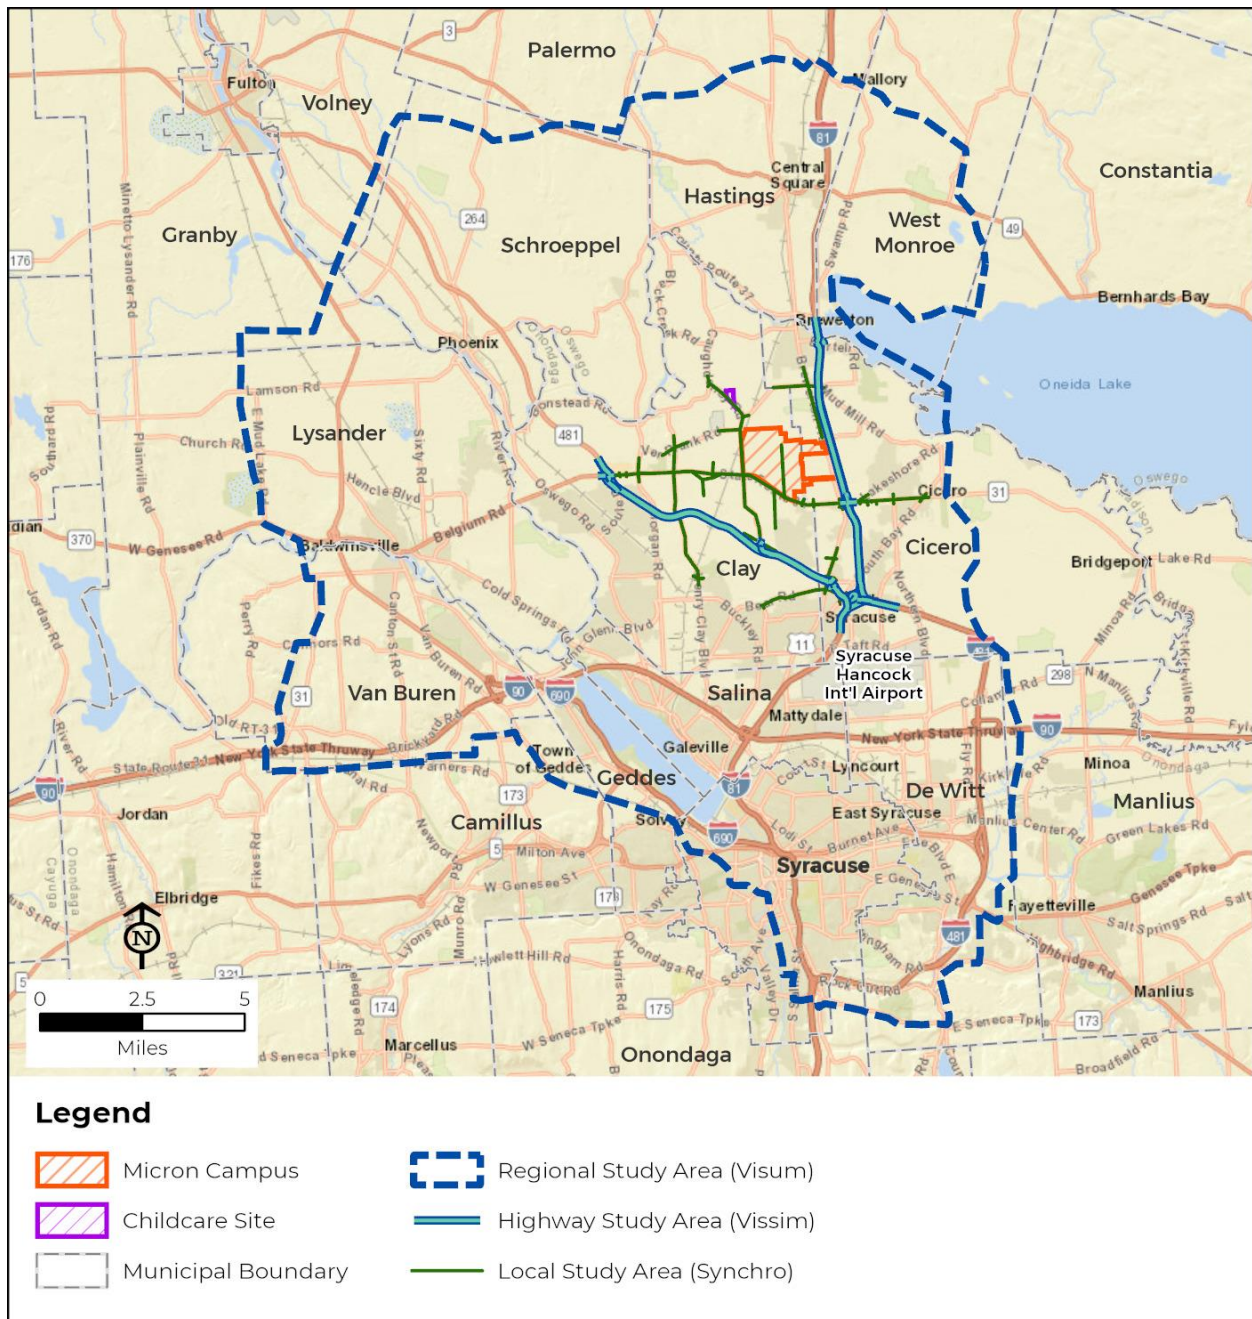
Palermo
3
Fulton
Volney
Mallory
81
Central Square
Constantia
Hastings
Granby
264
Schroeppel
West Monroe
49
176
Bernhards Bay
Phoenix
Brewerton
Oneida Lake
Lamson Rd
Lysander
481
Church Rd
Cicero
31
Hencle Blvd
Belgium Rd
Cicero
Bridgeport
370
W Genesee Rd
Baldwinsville
Clay
Syracuse
11
Syracuse Hancock Int'l Airport
298
31
Van Buren
90
690
Salina
Mattydale
90
New York State Thruway
Town of Geddes
Galeville
Lyncourt
Minoa
90
Geddes
81
De Witt
Manlius
Jordan
173
Camillus
Solvay
East Syracuse
690
Syracuse
Elbridge
Fayetteville
481
173
174
175
Manlius
Marcellus
Onondaga
0
2.5
5
Miles
Legend
Micron Campus
Childcare Site
Municipal Boundary
Regional Study Area (Visum)
Highway Study Area (Vissim)
Local Study Area (Synchro)